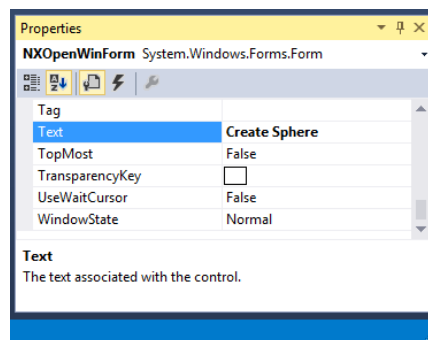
Properties

NXOpenWinForm System.Windows.Forms.Form

| | |
|---|---|
| Tag | |
| Text | Create Sphere |
| TopMost | False |
| TransparencyKey | |
| UseWaitCursor | False |
| WindowState | Normal |

Text
The text associated with the control.